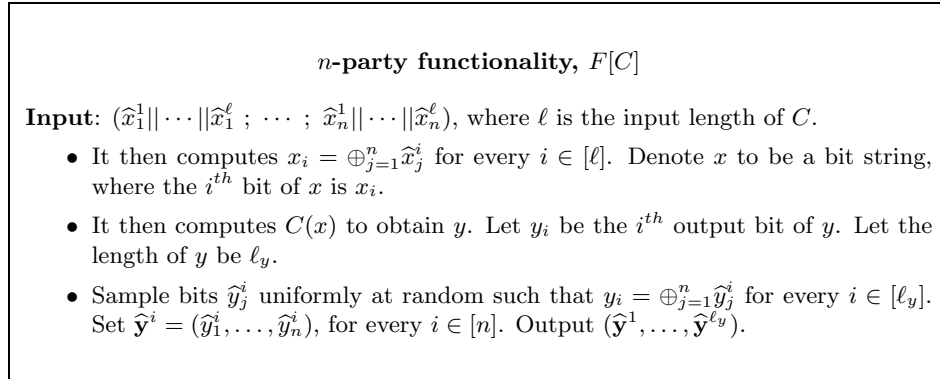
$n$-party functionality, $F[C]$

Input: $(\widehat{x}_1^1||\cdots||\widehat{x}_1^\ell \ ; \ \cdots \ ; \ \widehat{x}_n^1||\cdots||\widehat{x}_n^\ell)$, where $\ell$ is the input length of $C$.

- It then computes $x_i = \oplus_{j=1}^n \widehat{x}_j^i$ for every $i \in [\ell]$. Denote $x$ to be a bit string, where the $i^{th}$ bit of $x$ is $x_i$.
- It then computes $C(x)$ to obtain $y$. Let $y_i$ be the $i^{th}$ output bit of $y$. Let the length of $y$ be $\ell_y$.
- Sample bits $\widehat{y}_j^i$ uniformly at random such that $y_i = \oplus_{j=1}^n \widehat{y}_j^i$ for every $i \in [\ell_y]$. Set $\widehat{\mathbf{y}}^i = (\widehat{y}_1^i, \ldots, \widehat{y}_n^i)$, for every $i \in [n]$. Output $(\widehat{\mathbf{y}}^1, \ldots, \widehat{\mathbf{y}}^{\ell_y})$.